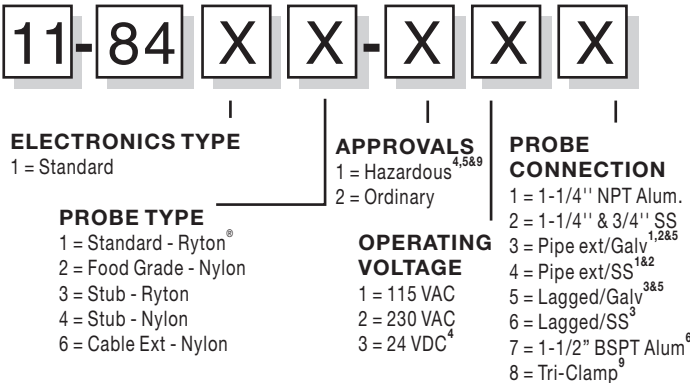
11-84 X X-X X X

ELECTRONICS TYPE
1 = Standard

PROBE TYPE
1 = Standard - Ryton®
2 = Food Grade - Nylon
3 = Stub - Ryton
4 = Stub - Nylon
6 = Cable Ext - Nylon

APPROVALS
1 = Hazardous$^{4,5\&9}$
2 = Ordinary

OPERATING VOLTAGE
1 = 115 VAC
2 = 230 VAC
3 = 24 VDC$^{4}$

PROBE CONNECTION
1 = 1-1/4'' NPT Alum.
2 = 1-1/4'' & 3/4'' SS
3 = Pipe ext/Galv$^{1,2\&5}$
4 = Pipe ext/SS$^{1\&2}$
5 = Lagged/Galv$^{3\&5}$
6 = Lagged/SS$^{3}$
7 = 1-1/2" BSPT Alum$^{6}$
8 = Tri-Clamp$^{9}$